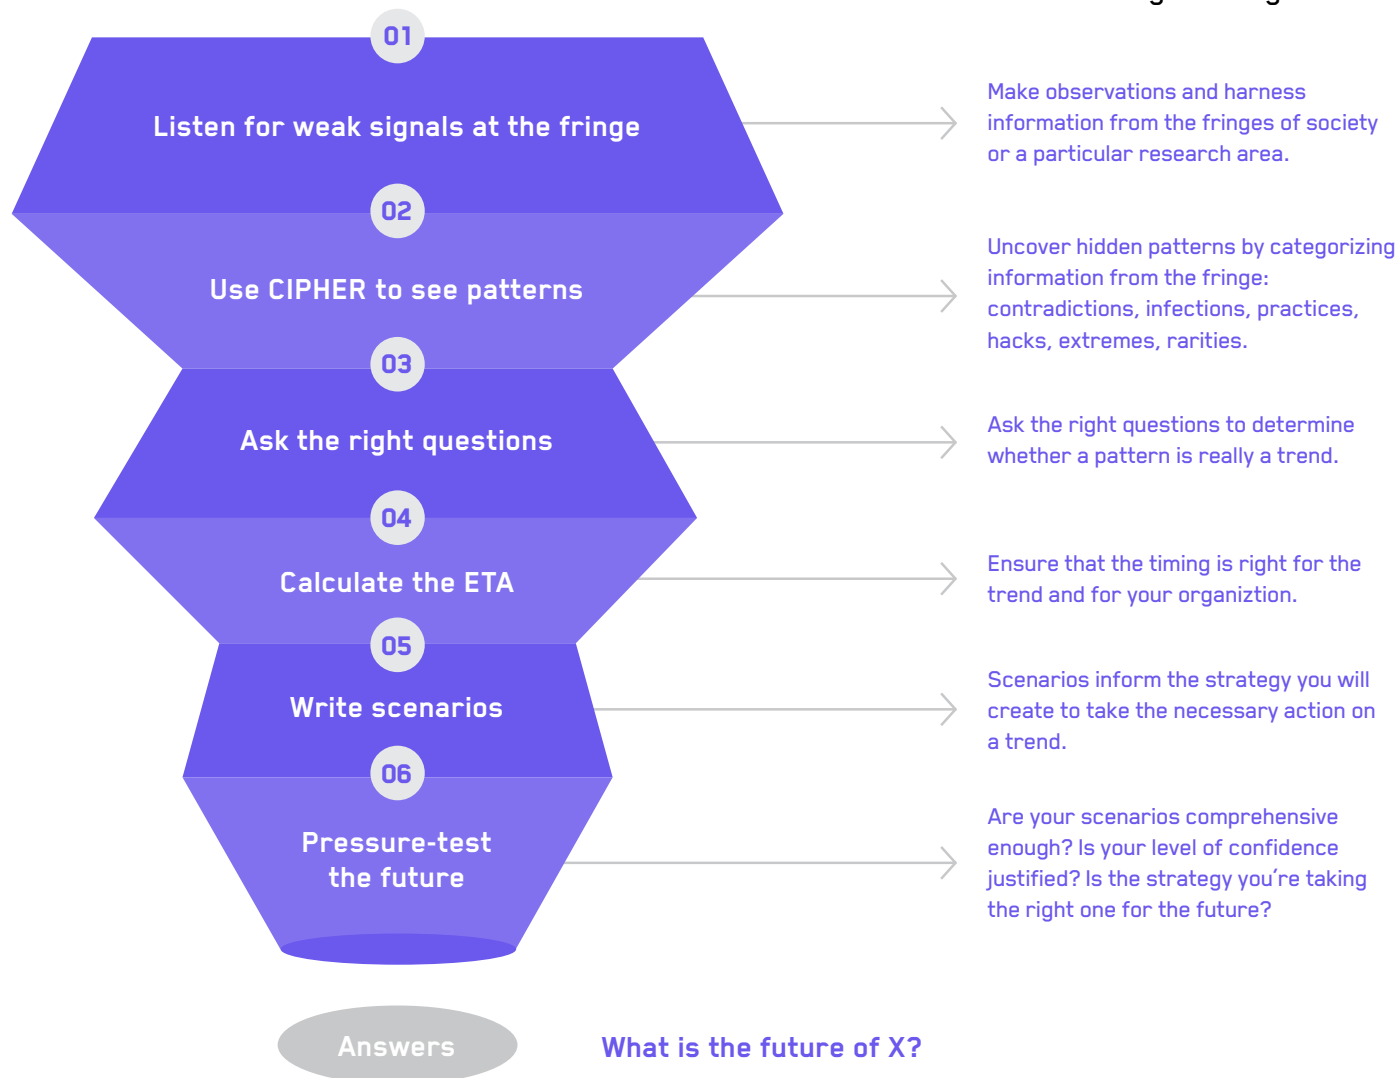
01

Listen for weak signals at the fringe

Make observations and harness information from the fringes of society or a particular research area.

02

Use CIPHER to see patterns

Uncover hidden patterns by categorizing information from the fringe: contradictions, infections, practices, hacks, extremes, rarities.

03

Ask the right questions

Ask the right questions to determine whether a pattern is really a trend.

04

Calculate the ETA

Ensure that the timing is right for the trend and for your organiztion.

05

Write scenarios

Scenarios inform the strategy you will create to take the necessary action on a trend.

06

Pressure-test the future

Are your scenarios comprehensive enough? Is your level of confidence justified? Is the strategy you're taking the right one for the future?

Answers

What is the future of X?